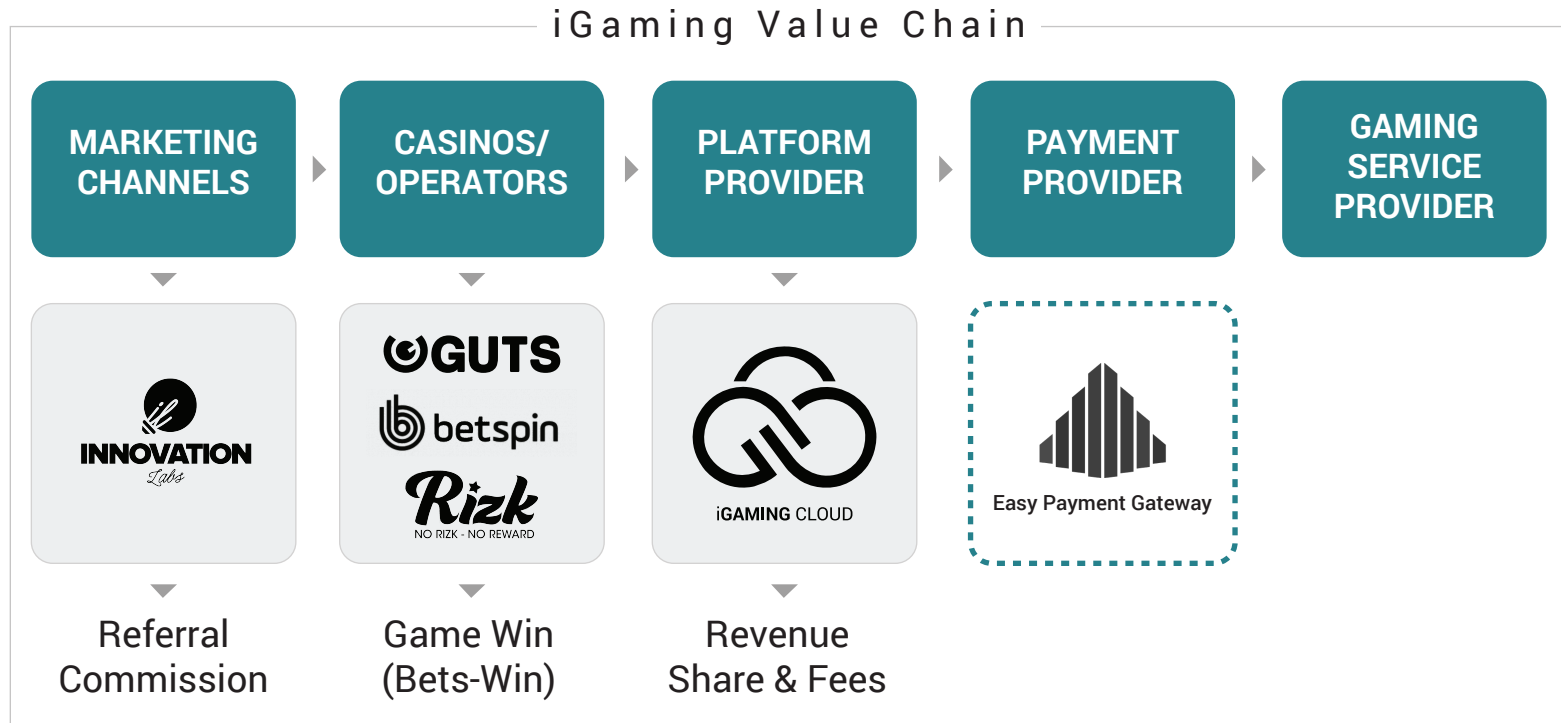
iGaming Value Chain

MARKETING CHANNELS

CASINOS/ OPERATORS

PLATFORM PROVIDER

PAYMENT PROVIDER

GAMING SERVICE PROVIDER

INNOVATION Labs

GUTS

betspin

Rizk
NO RIZK - NO REWARD

iGAMING CLOUD

Easy Payment Gateway

Referral Commission

Game Win (Bets-Win)

Revenue Share & Fees